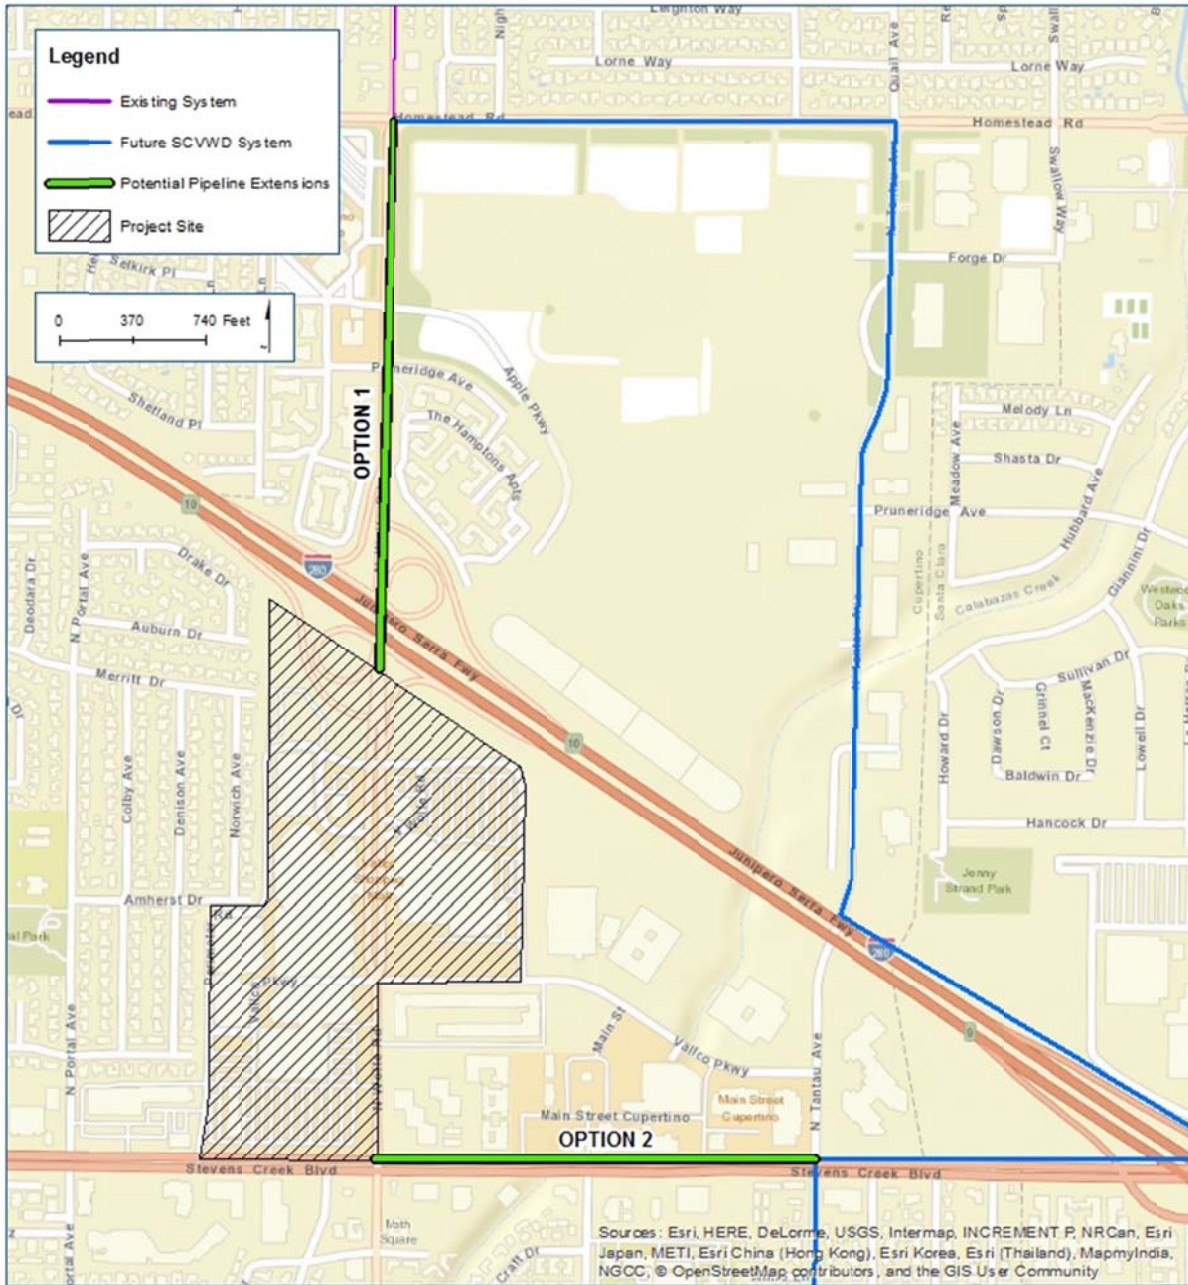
Legend

Existing System

Future SCVWD System

Potential Pipeline Extensions

Project Site

0 370 740 Feet

OPTION 1

OPTION 2

Leighton Way

Lorne Way

Lorne Way

Homestead Rd

Homestead Rd

Quail Ave

Swallow Way

Forge Dr

Selkirk Pl

Pruneridge Ave

Apple Pkwy

The Hamptons Apts

Shetland Pl

Melody Ln

Shasta Dr

Pruneridge Ave

Meadow Ave

Hubbard Ave

Giannini Dr

Calabazas Creek

Westwood Oaks Park

Cupertino

Santa Clara

Drake Dr

Deodara Dr

N Portal Ave

Auburn Dr

Merritt Dr

Junipero Serra Fwy

280

10

Sullivan Dr

Howard Dr

Dawson Dr

Grinnel Ct

MacKenzie Dr

Lowell Dr

Baldwin Dr

Hancock Dr

Colby Ave

Denison Ave

Norwich Ave

Jenny Strand Park

Amherst Dr

Vallco Pkwy

Junipero Serra Fwy

280

9

N Tantau Ave

Main St

Vallco Pkwy

Main Street Cupertino

Main Street Cupertino

N Portal Ave

Stevens Creek Blvd

Stevens Creek Blvd

Main Square

Sources: Esri, HERE, DeLorme, USGS, Intermap, INCREMENT P, NRCan, Esri Japan, METI, Esri China (Hong Kong), Esri Korea, Esri (Thailand), MapmyIndia, NGCC, © OpenStreetMap contributors, and the GIS User Community